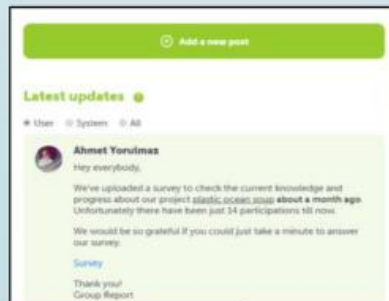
Add a new post

Latest updates

User System All

Ahmet Yorulmaz

Hey everybody,

We've uploaded a survey to check the current knowledge and progress about our project plastic ocean soup about a month ago. Unfortunately there have been just 14 participations till now.

We would be so grateful if you could just take a minute to answer our survey.

Survey

Thank you!
Group Report